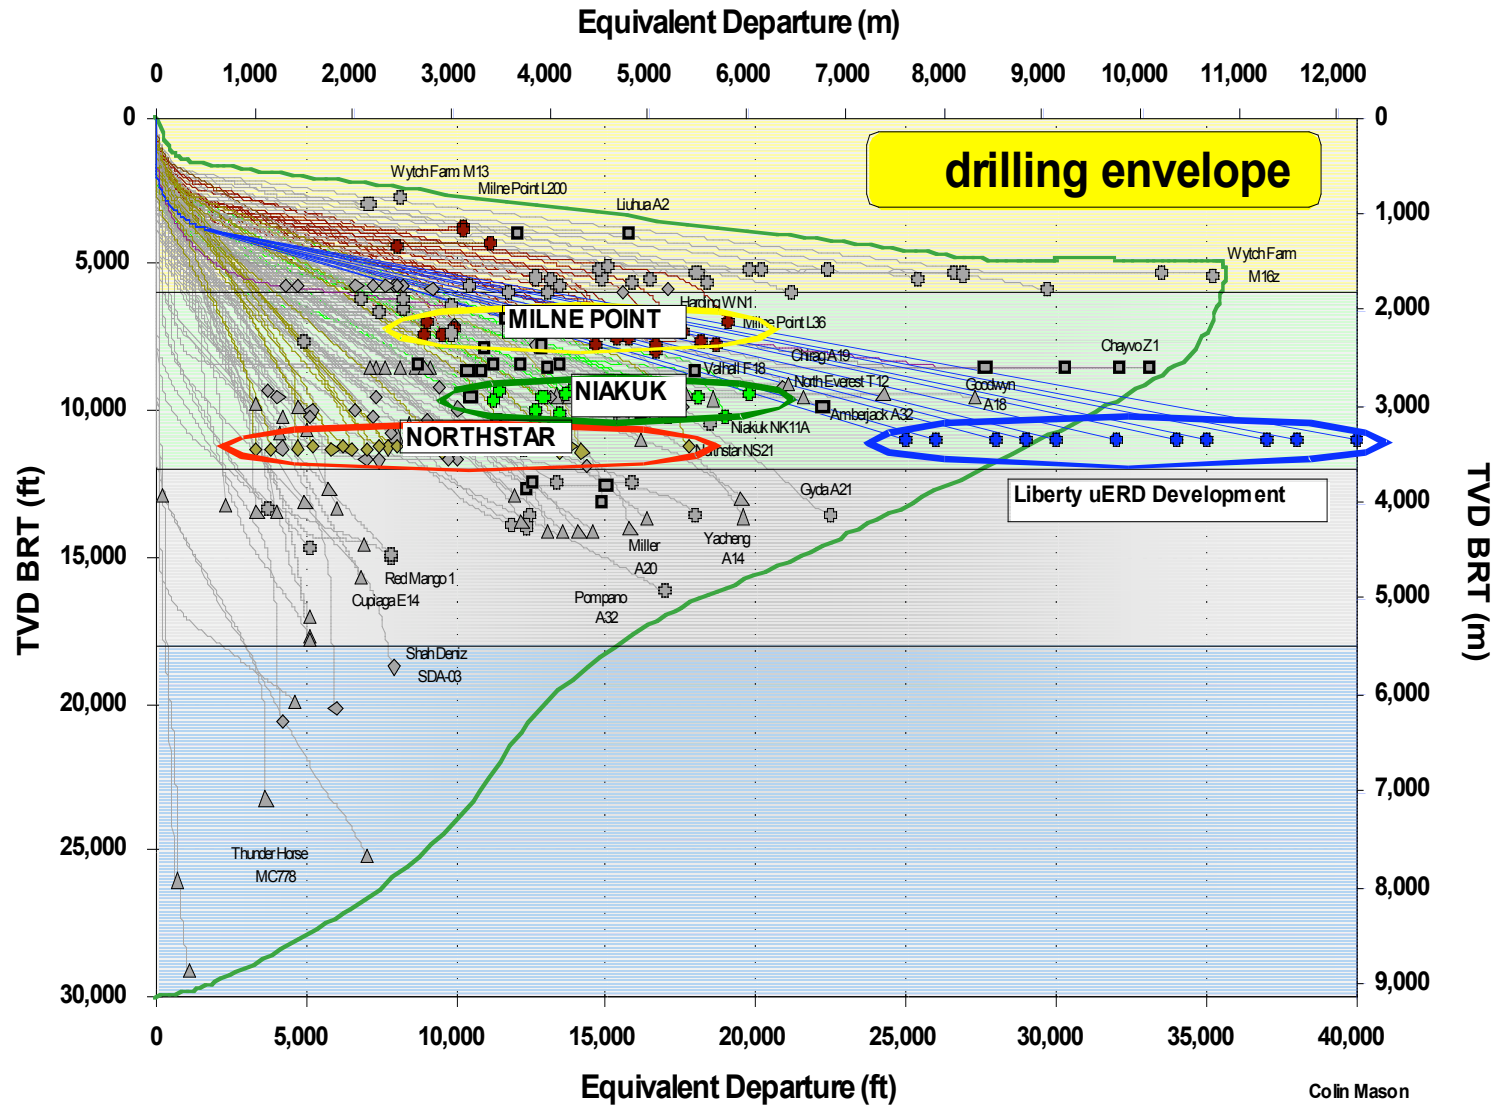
Equivalent Departure (m)

0 1,000 2,000 3,000 4,000 5,000 6,000 7,000 8,000 9,000 10,000 11,000 12,000

drilling envelope

Wytch Farm M13
Milne Point L200
Liuhua A2
Wytch Farm M16z
Harding WN1
MILNE POINT
Milne Point L36
Chirag A19
Chayvo Z1
Valhall F18
NIAKUK
North Everest T12
Goodwyn A18
Amberjack A32
Niakuk NK11A
NORTHSTAR
Northstar NS21
Gyda A21
Liberty uERD Development
Miller A20
Yacheng A14
Red Mango 1
Cupiaga E14
Pompano A32
Shah Deniz SDA-03
Thunder Horse MC778

TVD BRT (ft)
0
5,000
10,000
15,000
20,000
25,000
30,000

TVD BRT (m)
0
1,000
2,000
3,000
4,000
5,000
6,000
7,000
8,000
9,000

0 5,000 10,000 15,000 20,000 25,000 30,000 35,000 40,000

Equivalent Departure (ft)

Colin Mason